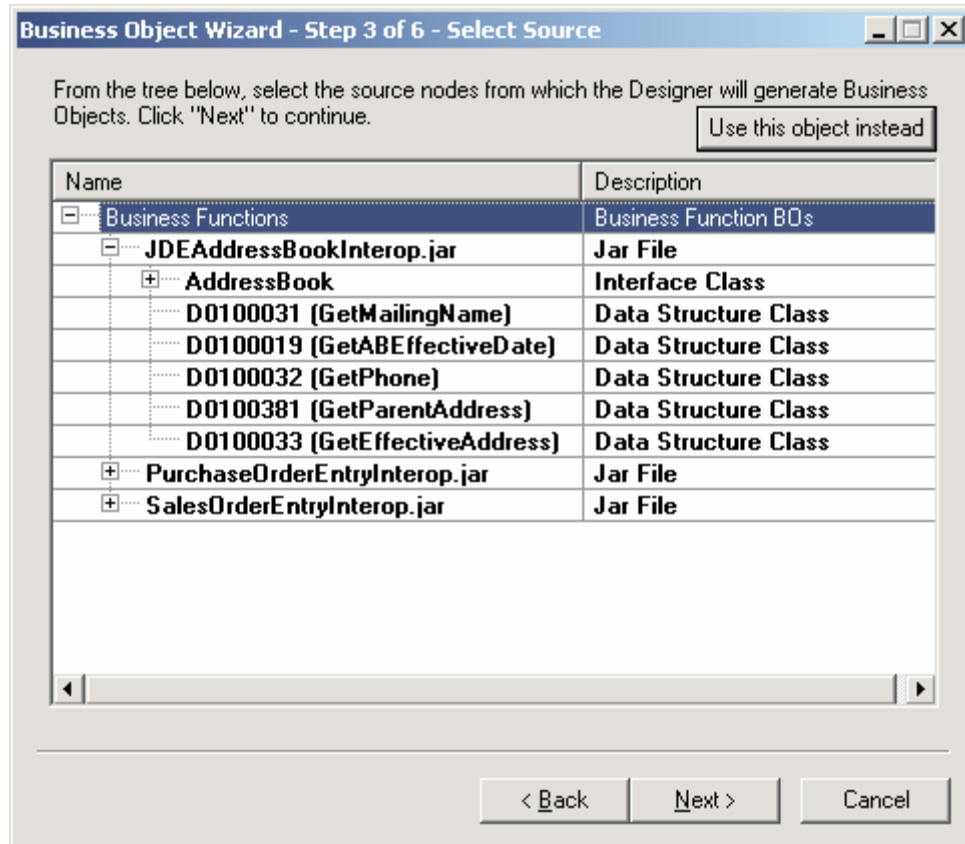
Business Object Wizard - Step 3 of 6 - Select Source

From the tree below, select the source nodes from which the Designer will generate Business Objects. Click "Next" to continue.

Use this object instead

| Name | Description |
|---|---|
| Business Functions | Business Function BOs |
| JDEAddressBookInterop.jar | Jar File |
| AddressBook | Interface Class |
| D0100031 (GetMailingName) | Data Structure Class |
| D0100019 (GetABEffectiveDate) | Data Structure Class |
| D0100032 (GetPhone) | Data Structure Class |
| D0100381 (GetParentAddress) | Data Structure Class |
| D0100033 (GetEffectiveAddress) | Data Structure Class |
| PurchaseOrderEntryInterop.jar | Jar File |
| SalesOrderEntryInterop.jar | Jar File |

< Back
Next >
Cancel